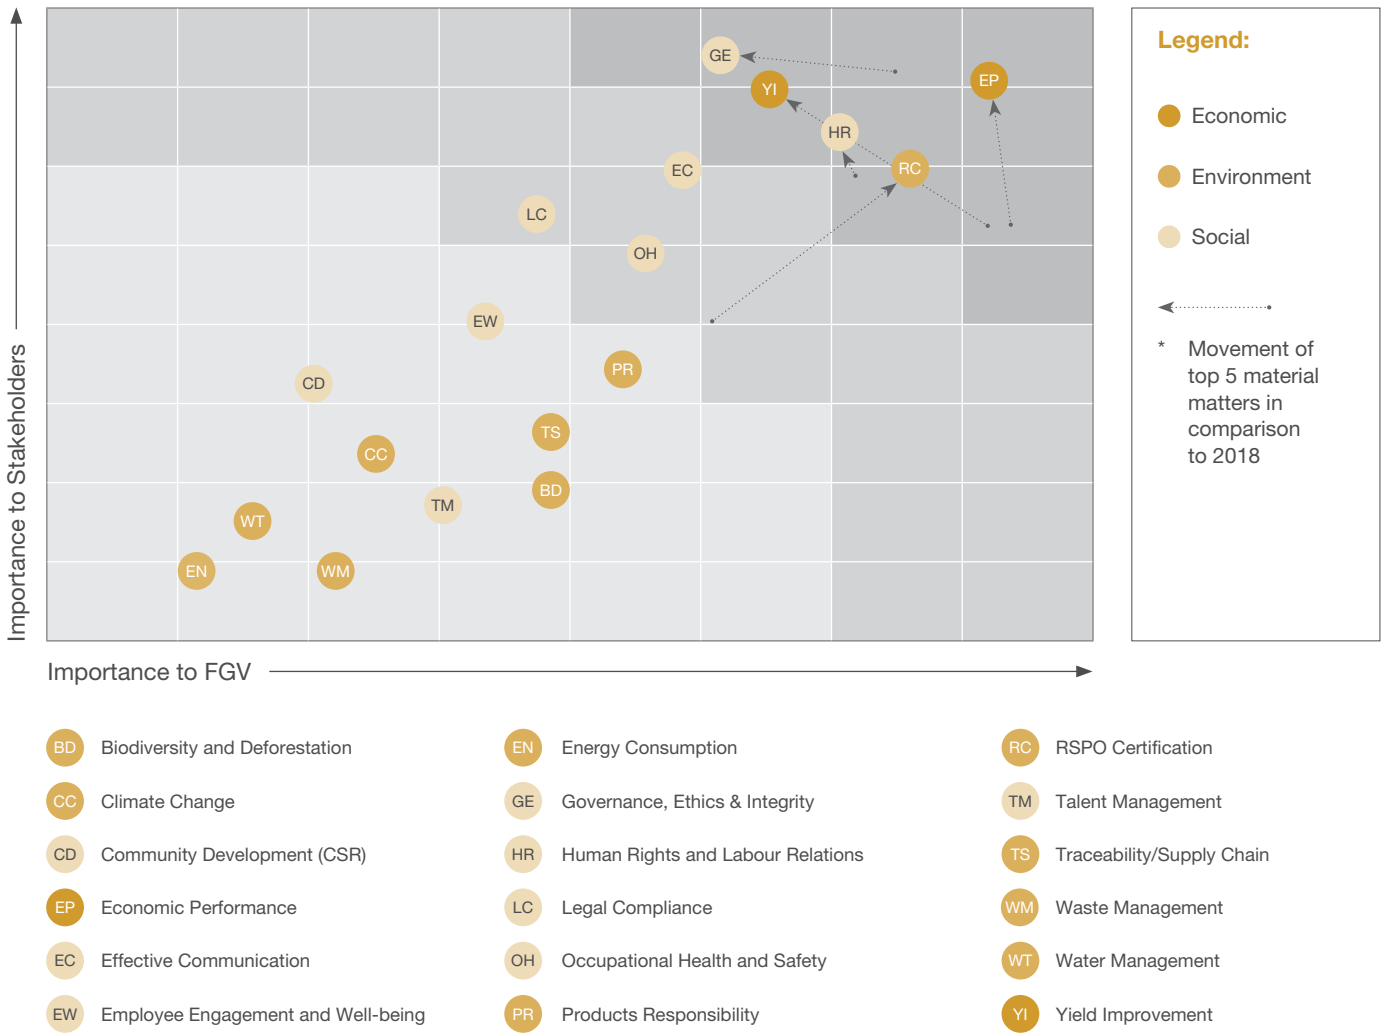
GE
YI
EP
HR
RC
EC
LC
OH
EW
PR
CD
TS
CC
BD
TM
WT
EN
WM

Importance to Stakeholders

Importance to FGV

Legend:

Economic

Environment

Social

* Movement of top 5 material matters in comparison to 2018

BD Biodiversity and Deforestation
CC Climate Change
CD Community Development (CSR)
EP Economic Performance
EC Effective Communication
EW Employee Engagement and Well-being

EN Energy Consumption
GE Governance, Ethics & Integrity
HR Human Rights and Labour Relations
LC Legal Compliance
OH Occupational Health and Safety
PR Products Responsibility

RC RSPO Certification
TM Talent Management
TS Traceability/Supply Chain
WM Waste Management
WT Water Management
YI Yield Improvement